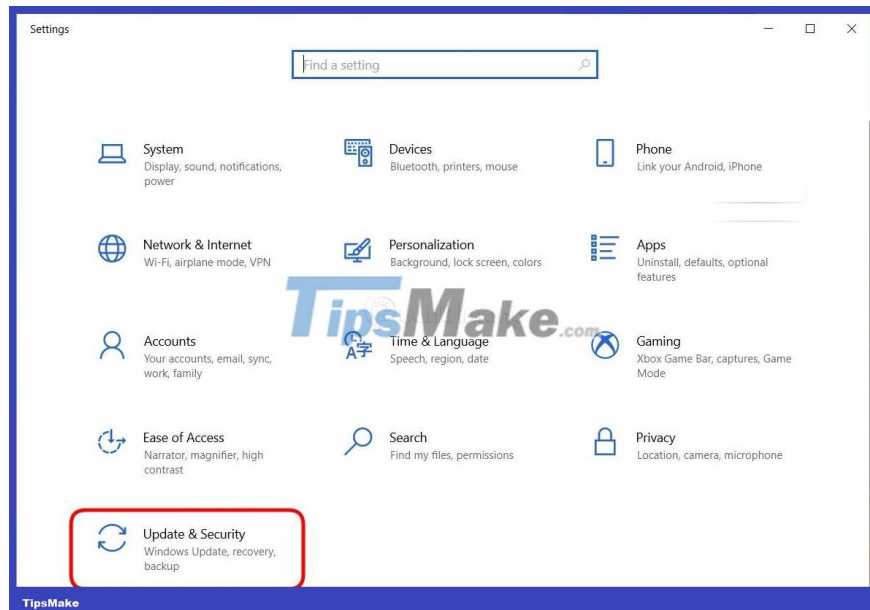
Settings

Find a setting

System
Display, sound, notifications, power

Devices
Bluetooth, printers, mouse

Phone
Link your Android, iPhone

Network & Internet
Wi-Fi, airplane mode, VPN

Personalization
Background, lock screen, colors

Apps
Uninstall, defaults, optional features

TipsMake.com

Accounts
Your accounts, email, sync, work, family

Time & Language
Speech, region, date

Gaming
Xbox Game Bar, captures, Game Mode

Ease of Access
Narrator, magnifier, high contrast

Search
Find my files, permissions

Privacy
Location, camera, microphone

Update & Security
Windows Update, recovery, backup

TipsMake